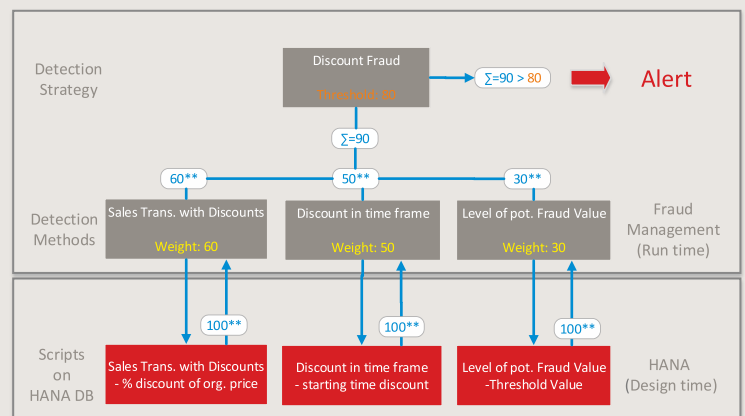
Detection Strategy

Discount Fraud

Threshold: 80

∑=90 > 80

Alert

∑=90

60**

50**

30**

Detection Methods

Sales Trans. with Discounts

Weight: 60

Discount in time frame

Weight: 50

Level of pot. Fraud Value

Weight: 30

Fraud Management (Run time)

100**

100**

100**

Scripts on HANA DB

Sales Trans. with Discounts - % discount of org. price

Discount in time frame - starting time discount

Level of pot. Fraud Value -Threshold Value

HANA (Design time)